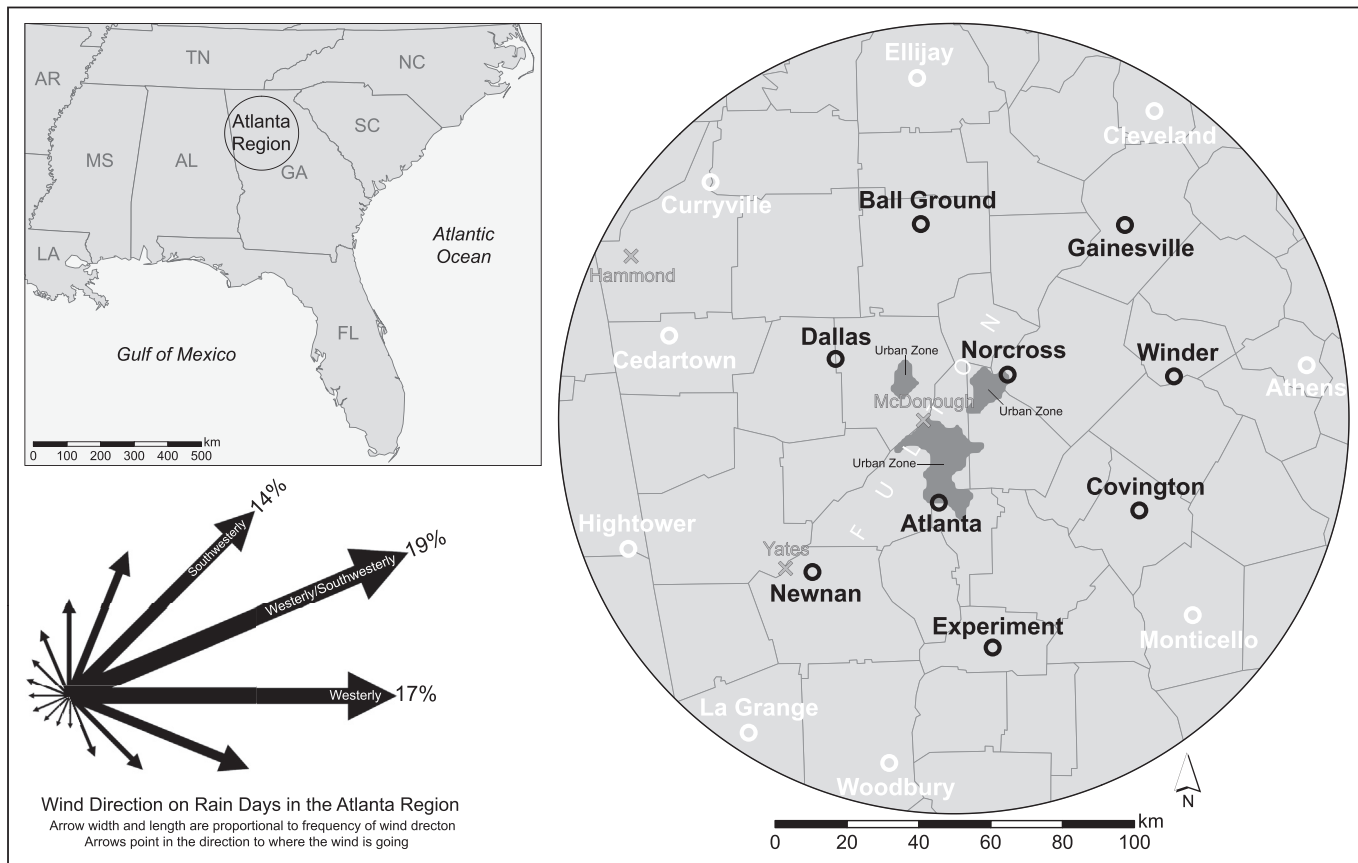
AR
TN
NC
Atlanta Region
MS
AL
SC
GA
LA
Atlantic Ocean
Gulf of Mexico
FL
km
0 100 200 300 400 500

14%
Southwesterly
19%
Westerly/Southwesterly
Westerly
17%

Wind Direction on Rain Days in the Atlanta Region
Arrow width and length are proportional to frequency of wind drecton
Arrows point in the direction to where the wind is going

Ellijay
Cleveland
Curryville
Ball Ground
Gainesville
Hammond
Cedartown
Dallas
Urban Zone
Norcross
Winder
Athens
McDonough
Urban Zone
FULTON
Urban Zone
Atlanta
Covington
Hightower
Yates
Newnan
Experiment
Monticello
La Grange
Woodbury
N
km
0 20 40 60 80 100